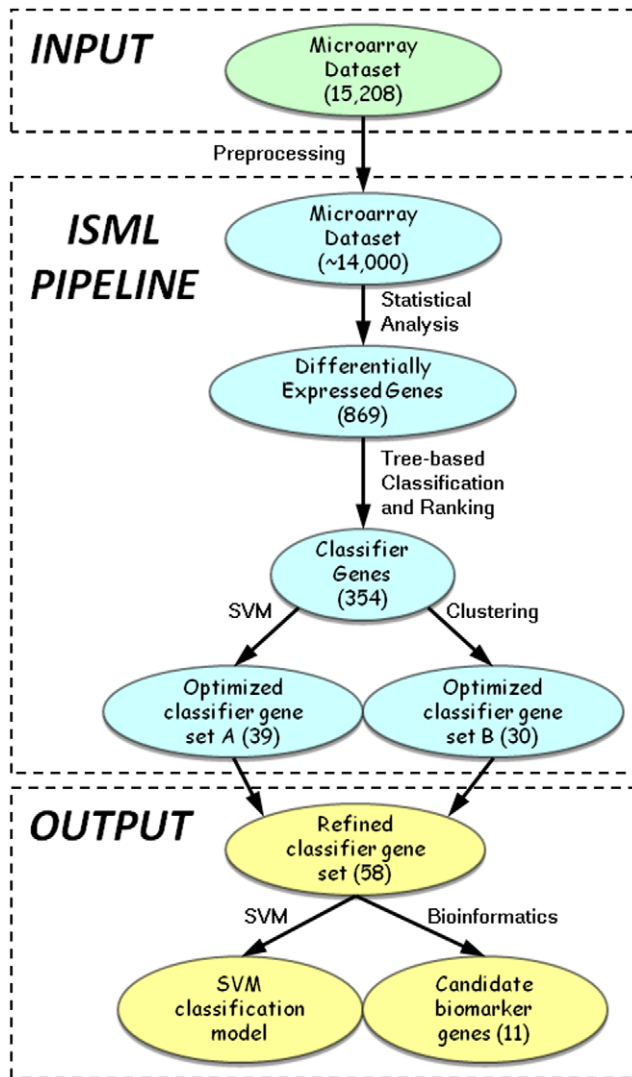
INPUT

Microarray Dataset (15,208)

Preprocessing

ISML PIPELINE

Microarray Dataset (~14,000)

Statistical Analysis

Differentially Expressed Genes (869)

Tree-based Classification and Ranking

Classifier Genes (354)

SVM

Clustering

Optimized classifier gene set A (39)

Optimized classifier gene set B (30)

OUTPUT

Refined classifier gene set (58)

SVM

Bioinformatics

SVM classification model

Candidate biomarker genes (11)